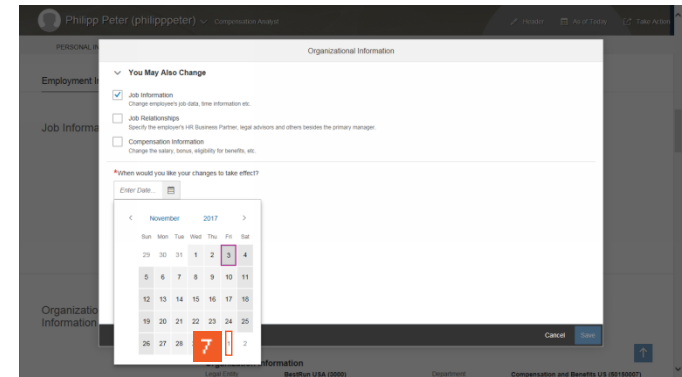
Philipp Peter (philippeter) Compensation Analyst

Header

As of Today

Take Action

PERSONAL I

Employment I

Job Informa

Organizatio Information

Organizational Information

You May Also Change

Job Information
Change employee's job data, time information etc.

Job Relationships
Specify the employer's HR Business Partner, legal advisors and others besides the primary manager.

Compensation Information
Change the salary, bonus, eligibility for benefits, etc.

*When would you like your changes to take effect?

Enter Date...

November 2017

| Sun | Mon | Tue | Wed | Thu | Fri | Sat |
|---|---|---|---|---|---|---|
| 29 | 30 | 31 | 1 | 2 | 3 | 4 |
| 5 | 6 | 7 | 8 | 9 | 10 | 11 |
| 12 | 13 | 14 | 15 | 16 | 17 | 18 |
| 19 | 20 | 21 | 22 | 23 | 24 | 25 |
| 26 | 27 | 28 | 7 | | 1 | 2 |

Cancel

Save

Information

Legal Entity

BestRun USA (3000)

Department

Compensation and Benefits US (50150007)